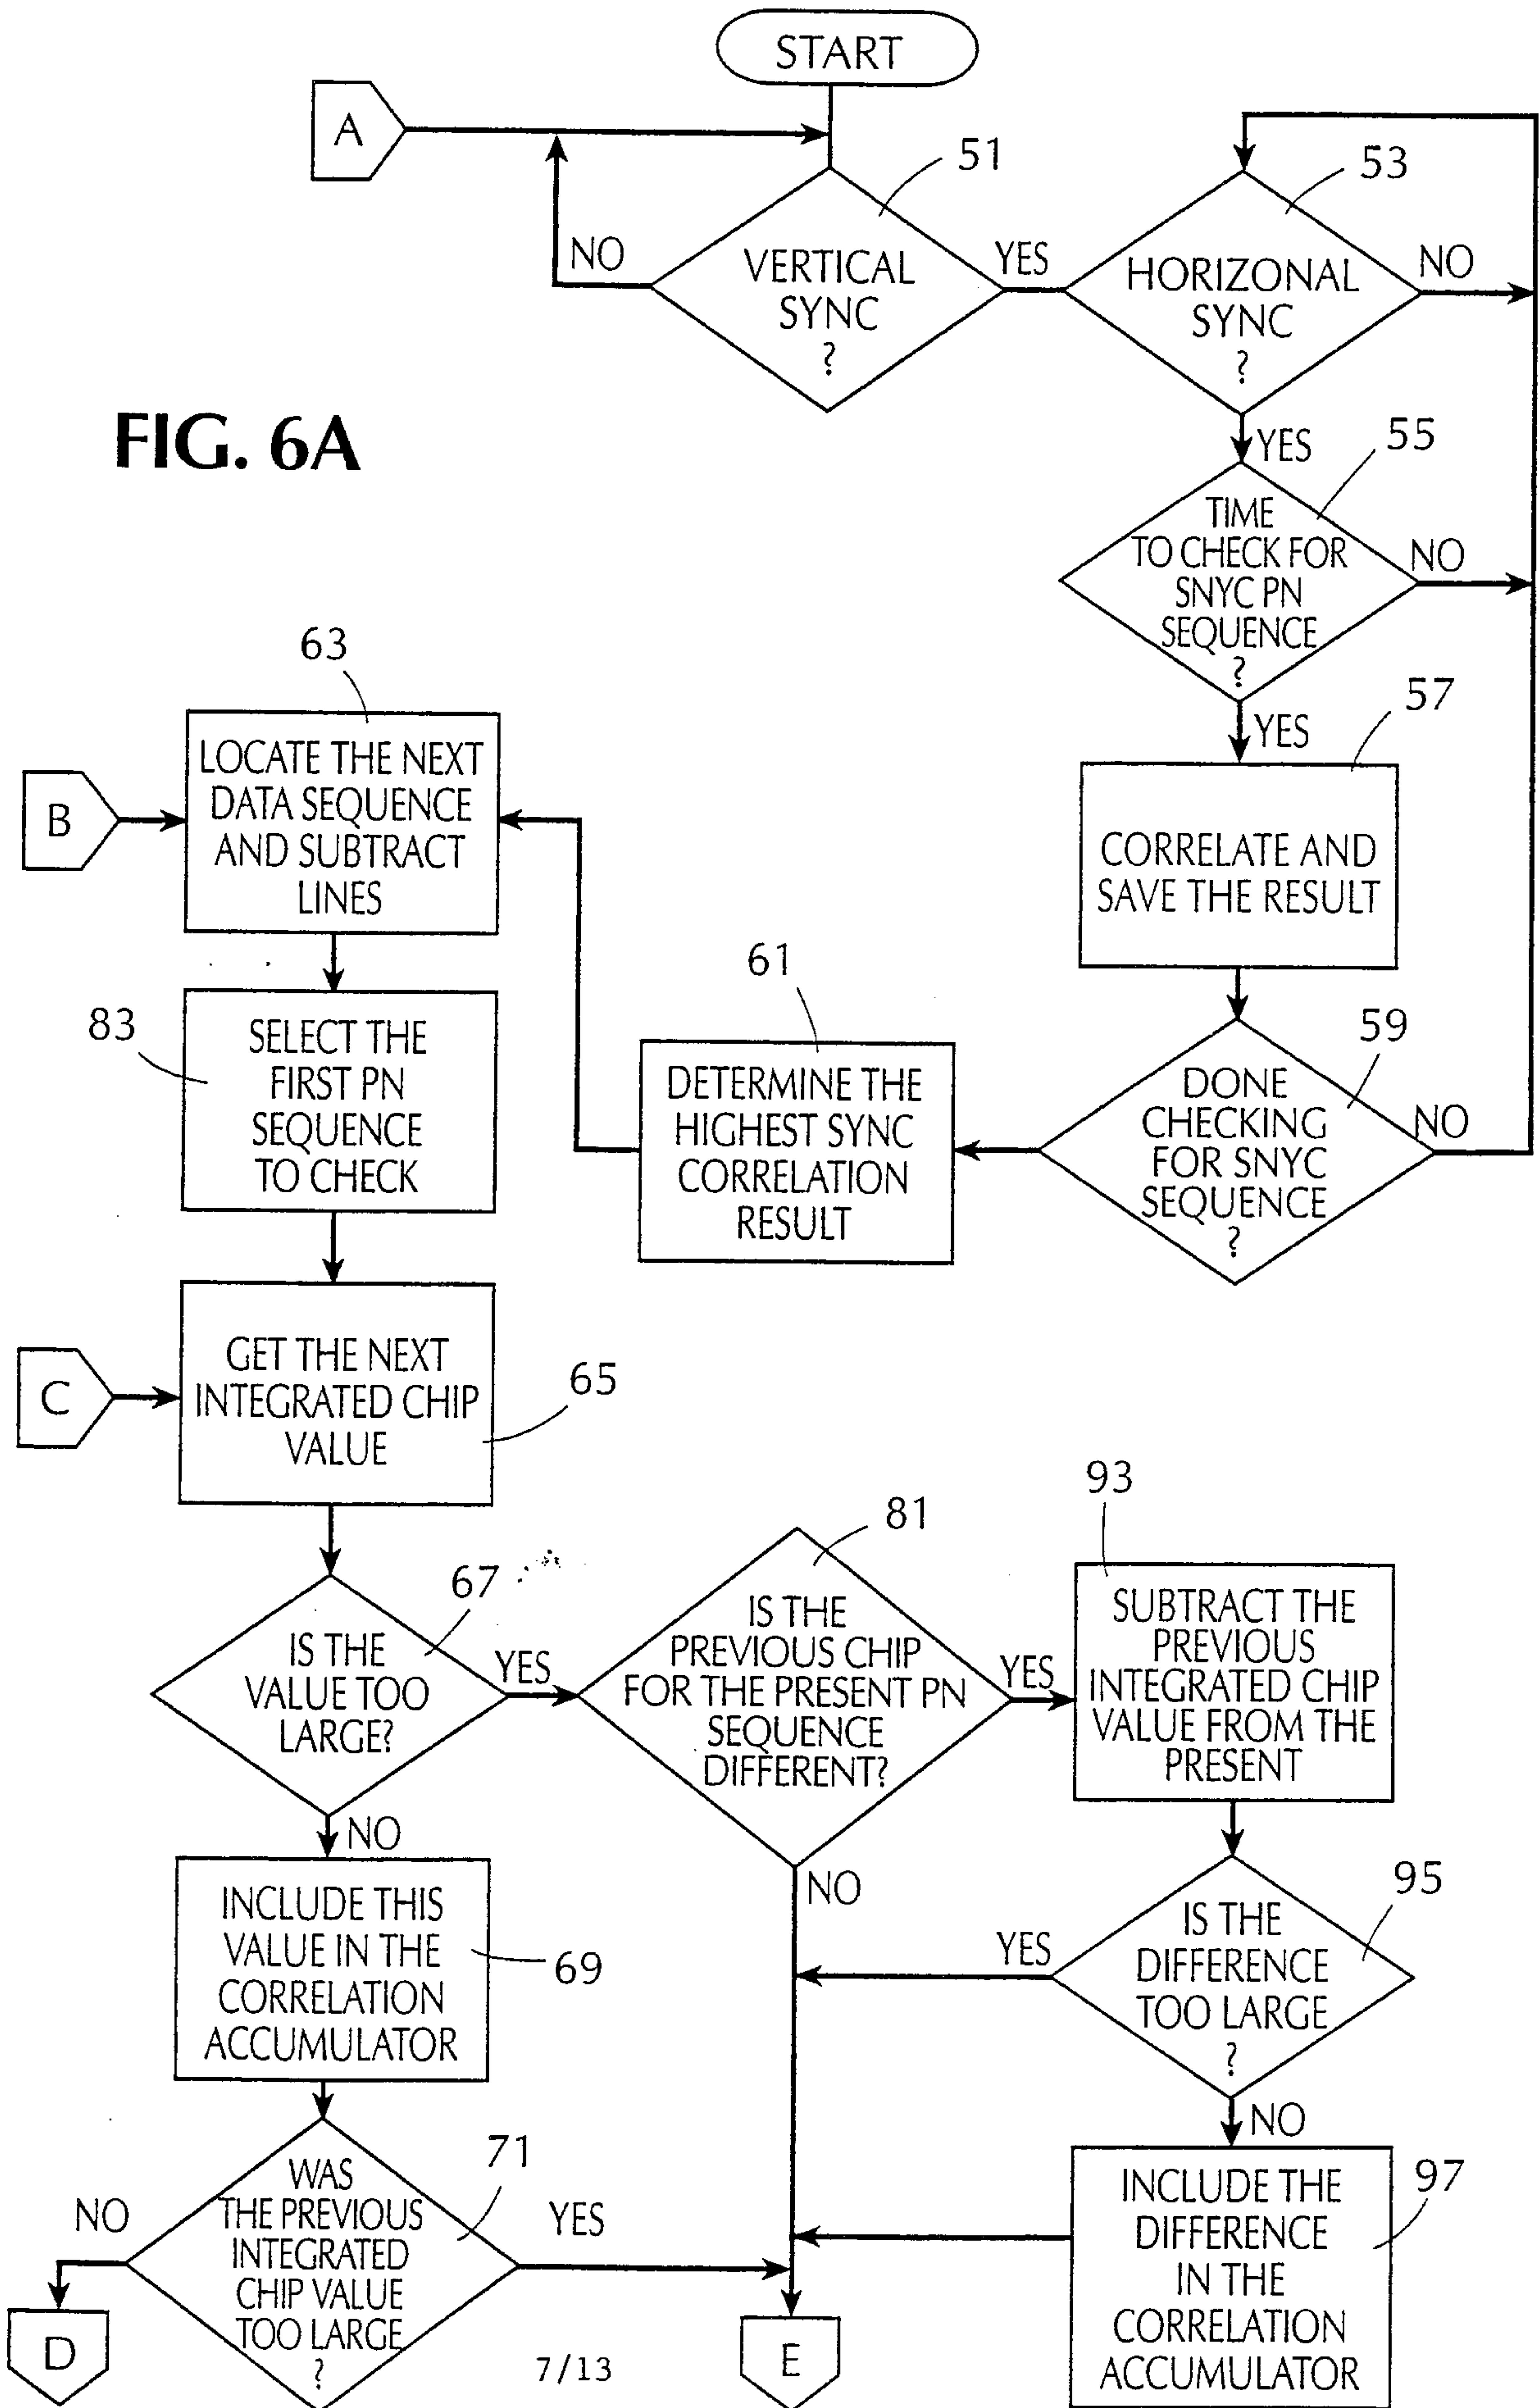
START

A

51

VERTICAL SYNC ?

NO

YES

53

HORIZONAL SYNC ?

NO

FIG. 6A

YES

55

TIME TO CHECK FOR SNYC PN SEQUENCE ?

NO

YES

57

CORRELATE AND SAVE THE RESULT

63

B

LOCATE THE NEXT DATA SEQUENCE AND SUBTRACT LINES

61

83

SELECT THE FIRST PN SEQUENCE TO CHECK

DETERMINE THE HIGHEST SYNC CORRELATION RESULT

59

DONE CHECKING FOR SNYC SEQUENCE ?

NO

C

GET THE NEXT INTEGRATED CHIP VALUE

65

93

81

67

IS THE VALUE TOO LARGE?

YES

IS THE PREVIOUS CHIP FOR THE PRESENT PN SEQUENCE DIFFERENT?

YES

SUBTRACT THE PREVIOUS INTEGRATED CHIP VALUE FROM THE PRESENT

NO

NO

INCLUDE THIS VALUE IN THE CORRELATION ACCUMULATOR

69

95

YES

IS THE DIFFERENCE TOO LARGE ?

NO

71

NO

WAS THE PREVIOUS INTEGRATED CHIP VALUE TOO LARGE ?

YES

INCLUDE THE DIFFERENCE IN THE CORRELATION ACCUMULATOR

97

D

7/13

E